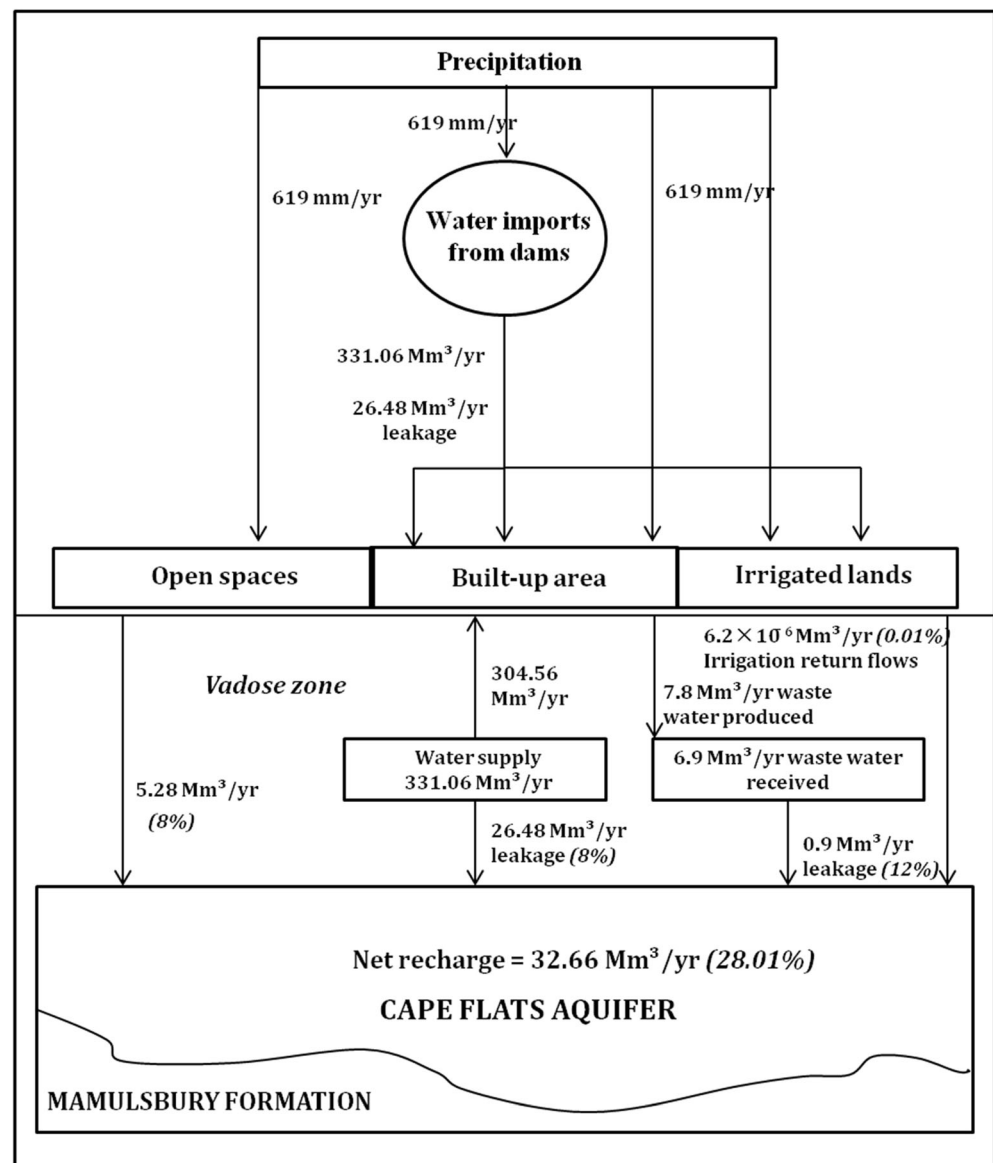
Precipitation

619 mm/yr

619 mm/yr

Water imports from dams

619 mm/yr

331.06 Mm$^3$/yr

26.48 Mm$^3$/yr leakage

Open spaces

Built-up area

Irrigated lands

$6.2 \times 10^{-6}$ Mm$^3$/yr *(0.01%)* Irrigation return flows

*Vadose zone*

304.56 Mm$^3$/yr

7.8 Mm$^3$/yr waste water produced

Water supply 331.06 Mm$^3$/yr

6.9 Mm$^3$/yr waste water received

5.28 Mm$^3$/yr *(8%)*

26.48 Mm$^3$/yr leakage *(8%)*

0.9 Mm$^3$/yr leakage *(12%)*

Net recharge = 32.66 Mm$^3$/yr *(28.01%)*

CAPE FLATS AQUIFER

MAMULSBURY FORMATION